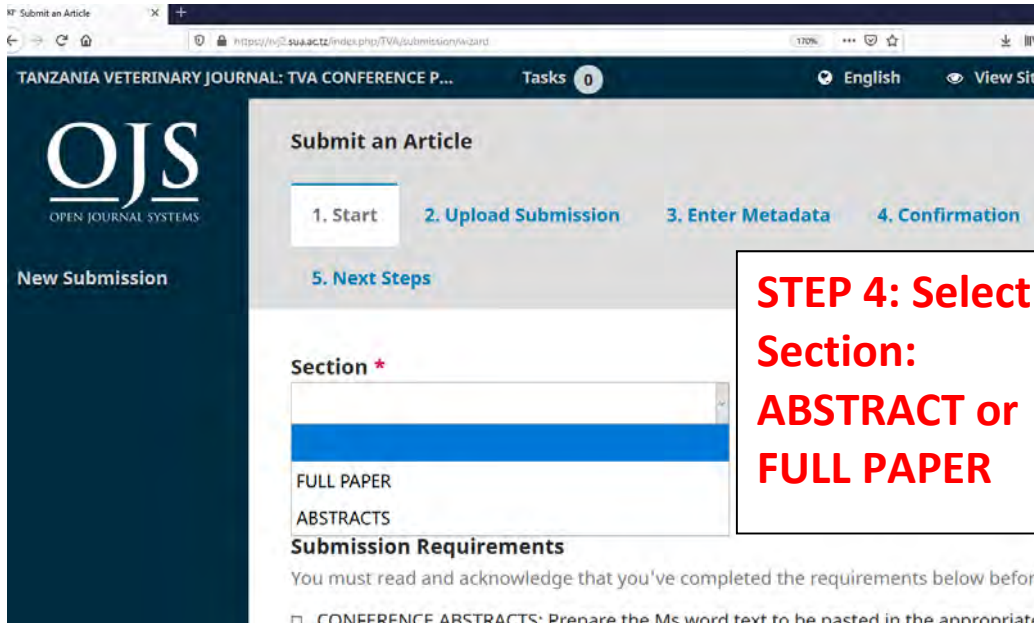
Submit an Article

https://ojs2.suaa.ac.tz/index.php/TVA/submission/wizard

170%

TANZANIA VETERINARY JOURNAL: TVA CONFERENCE P...

Tasks 0

English

View Sit

OJS
OPEN JOURNAL SYSTEMS

New Submission

Submit an Article

1. Start

2. Upload Submission

3. Enter Metadata

4. Confirmation

5. Next Steps

STEP 4: Select Section: ABSTRACT or FULL PAPER

Section *

FULL PAPER

ABSTRACTS

Submission Requirements

You must read and acknowledge that you've completed the requirements below befor

CONFERENCE ABSTRACTS: Prepare the Ms word text to be pasted in the appropriat